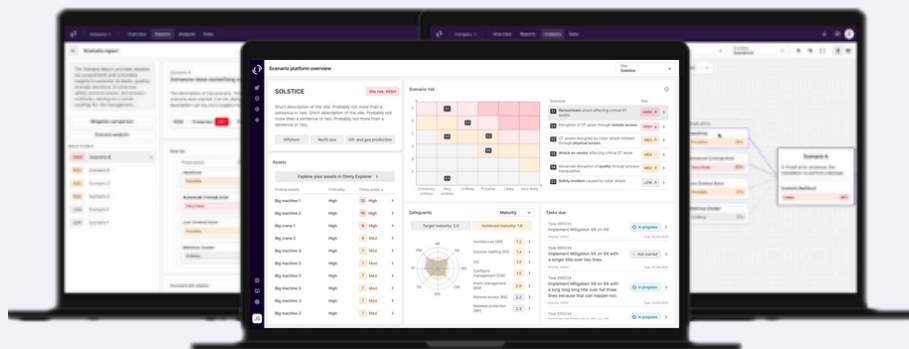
Scenario platform overview

Site
Solstice

SOLSTICE

Site risk: HIGH

Short description of the site. Probably not more than a sentence or two. Short description of the site. Probably not more than a sentence or two.

Offshore

North sea

Oil- and gas production

Scenario risk

Assets

Explore your assets in Omny Explorer

| Critical assets | Criticality | Overall score |
|---|---|---|
| Big machine 1 | High | 10 High |
| Big machine 2 | High | 15 High |
| Big crane 1 | High | 12 High |
| Big crane 2 | High | 8 Med |
| Big machine 3 | High | 7 Med |
| Big machine 3 | High | 7 Med |
| Big machine 3 | High | 7 Med |
| Big machine 3 | High | 7 Med |
| Big machine 3 | High | 7 Med |
| Big machine 3 | High | 7 Med |

Safeguards

Maturity

Target maturity: 2.0

Achieved maturity: 1.8

Architecture (AR) 1.2
Network zoning (NZ) 1.8
Configure management (CM) 1.2
Event management (EM) 1.2
Remote access (RA) 2.3
Malware protection (MP) 2.3

Tasks due

Task 000234
Implement Mitigation XX on XX
In progress

Task 000234
Implement Mitigation XX on XX with a longer title over two lines
Not started

Task 000234
Implement Mitigation XX on XX with a long long long title over full three lines because that can happen
In progress

Task 000234
Implement Mitigation XX on XX
In progress

Ransomware attack affecting critical OT assets
Disruption of OT assets through remote access
OT assets disrupted by cyber attack initiated through physical access
Attack on assets affecting critical IT assets
Advanced disruption of quality through process manipulation
Safety incident caused by cyber attack

Scenario report
Scenario A